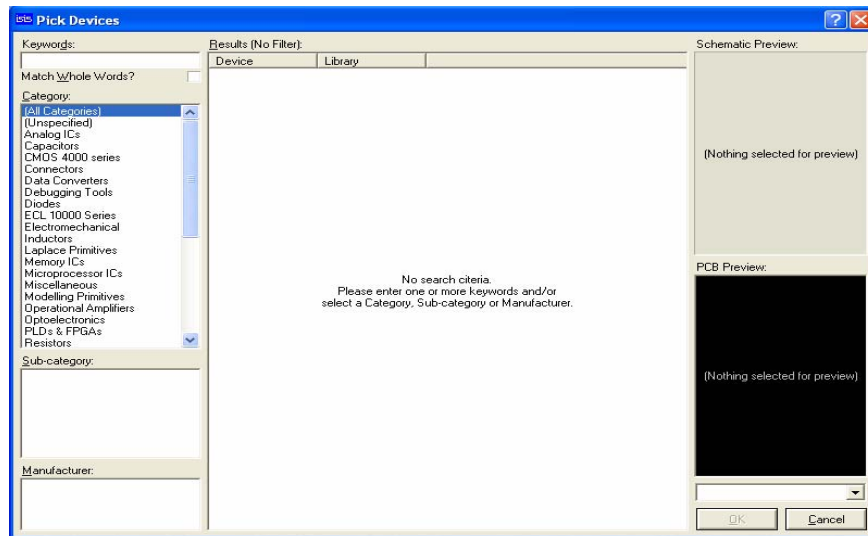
ISIS Pick Devices

Keywords:

Match Whole Words?

Category:

(All Categories)
(Unspecified)
Analog ICs
Capacitors
CMOS 4000 series
Connectors
Data Converters
Debugging Tools
Diodes
ECL 10000 Series
Electromechanical
Inductors
Laplace Primitives
Memory ICs
Microprocessor ICs
Miscellaneous
Modelling Primitives
Operational Amplifiers
Optoelectronics
PLDs & FPGAs
Resistors

Sub-category:

Manufacturer:

Results (No Filter):

| Device | Library |
|---|---|

No search citeria.
Please enter one or more keywords and/or select a Category, Sub-category or Manufacturer.

Schematic Preview:

(Nothing selected for preview)

PCB Preview:

(Nothing selected for preview)

OK

Cancel